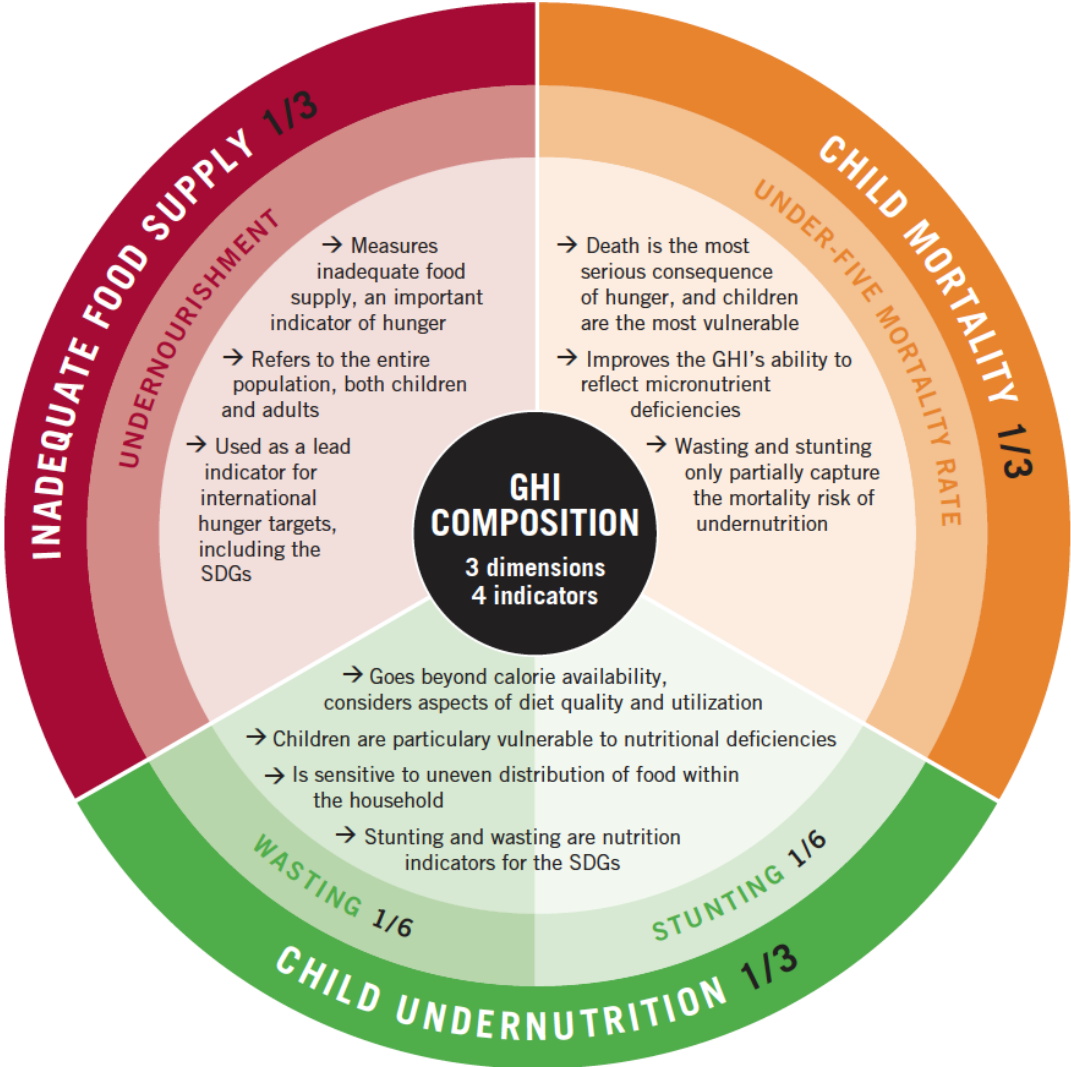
INADEQUATE FOOD SUPPLY 1/3

UNDERNOURISHMENT

→ Measures inadequate food supply, an important indicator of hunger

→ Refers to the entire population, both children and adults

→ Used as a lead indicator for international hunger targets, including the SDGs

CHILD MORTALITY 1/3

UNDER-FIVE MORTALITY RATE

→ Death is the most serious consequence of hunger, and children are the most vulnerable

→ Improves the GHI's ability to reflect micronutrient deficiencies

→ Wasting and stunting only partially capture the mortality risk of undernutrition

GHI COMPOSITION

3 dimensions
4 indicators

→ Goes beyond calorie availability, considers aspects of diet quality and utilization

→ Children are particulary vulnerable to nutritional deficiencies

→ Is sensitive to uneven distribution of food within the household

→ Stunting and wasting are nutrition indicators for the SDGs

WASTING 1/6

STUNTING 1/6

CHILD UNDERNUTRITION 1/3